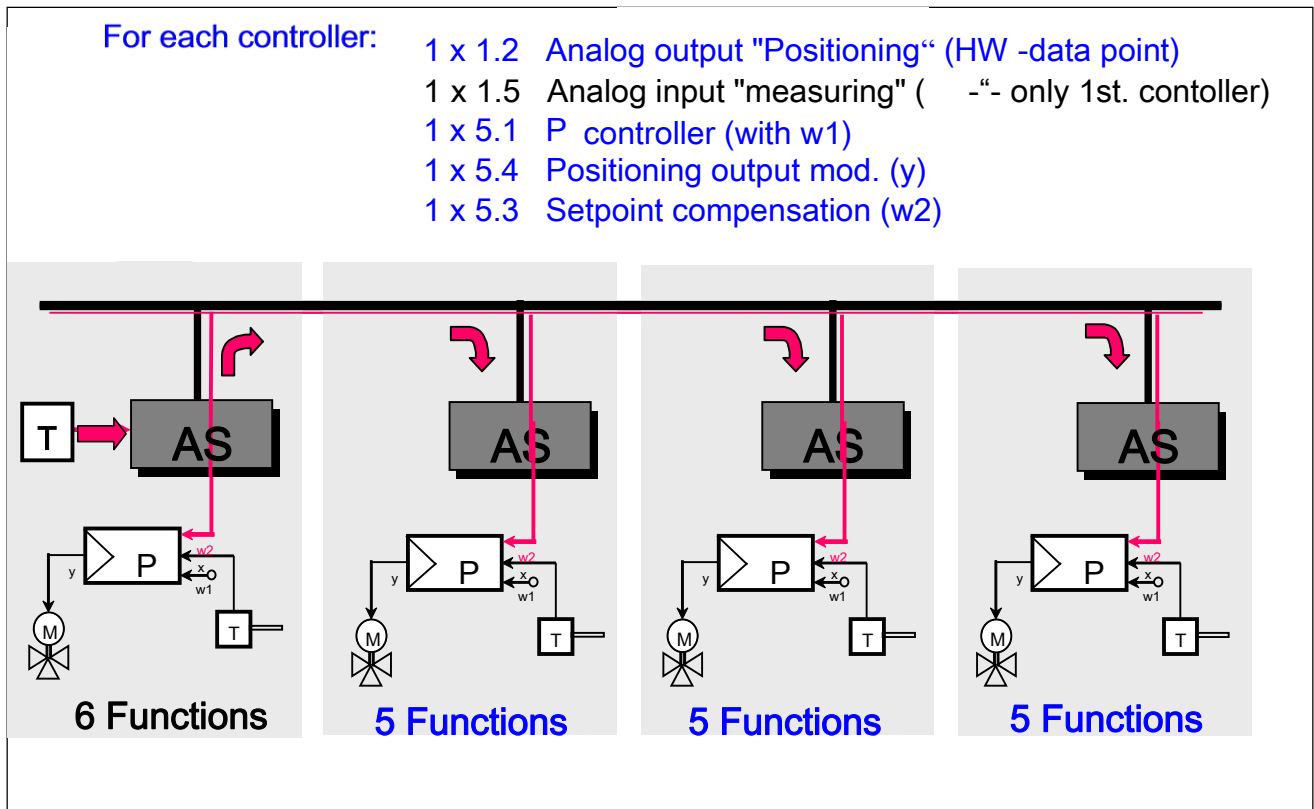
For each controller:

1 x 1.2 Analog output "Positioning“ (HW -data point)
1 x 1.5 Analog input "measuring" ( -“- only 1st. contoller)
1 x 5.1 P controller (with w1)
1 x 5.4 Positioning output mod. (y)
1 x 5.3 Setpoint compensation (w2)

T

AS

P
y
w2
x
w1
M
T

6 Functions

AS

P
y
w2
x
w1
M
T

5 Functions

AS

P
y
w2
x
w1
M
T

5 Functions

AS

P
y
w2
x
w1
M
T

5 Functions